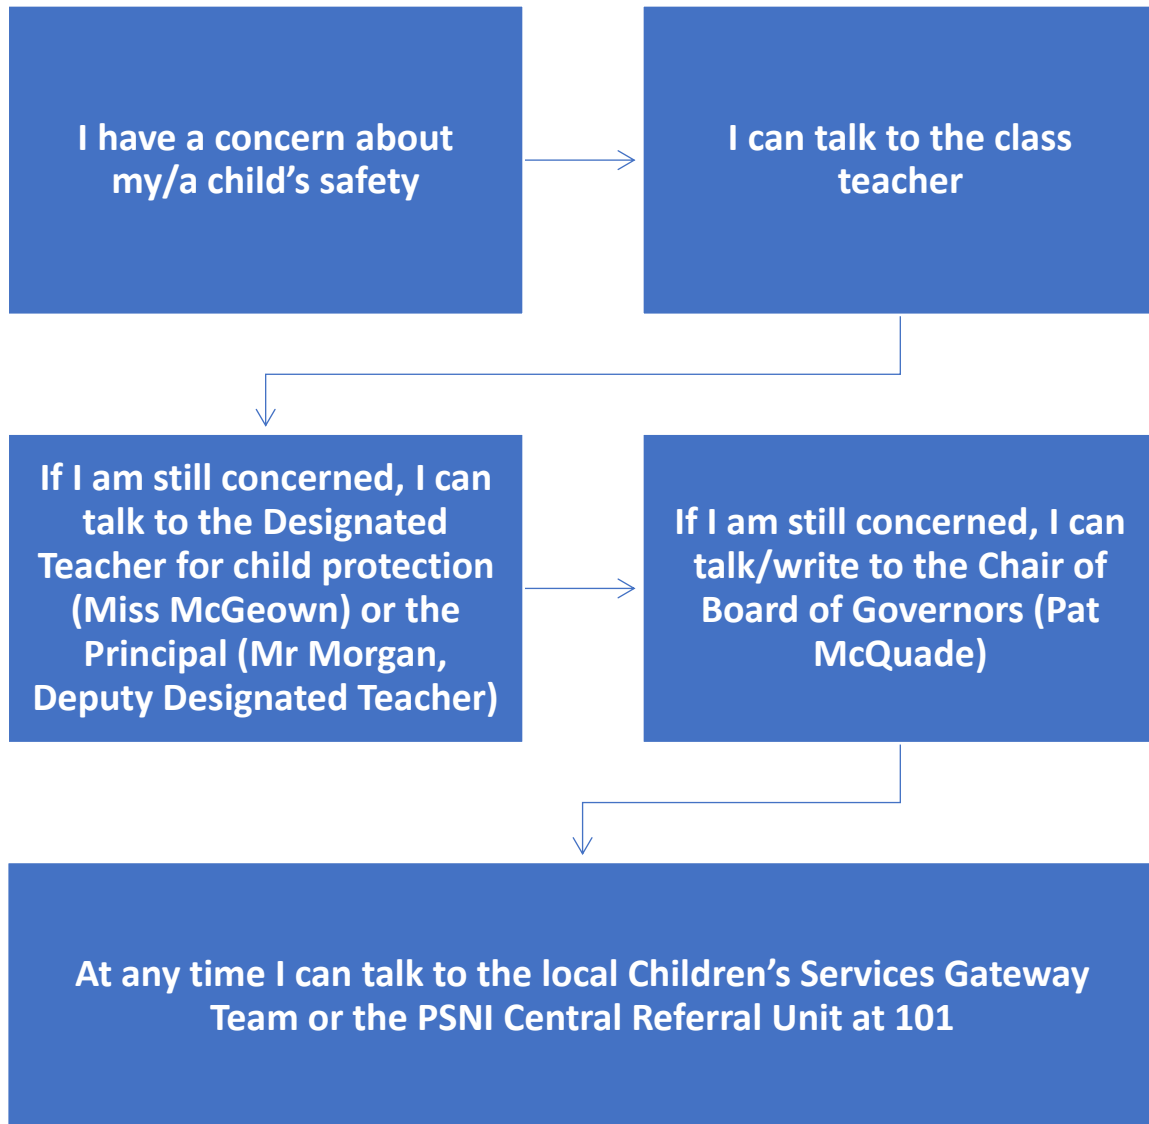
I have a concern about my/a child’s safety

I can talk to the class teacher

If I am still concerned, I can talk to the Designated Teacher for child protection (Miss McGeown) or the Principal (Mr Morgan, Deputy Designated Teacher)

If I am still concerned, I can talk/write to the Chair of Board of Governors (Pat McQuade)

At any time I can talk to the local Children’s Services Gateway Team or the PSNI Central Referral Unit at 101